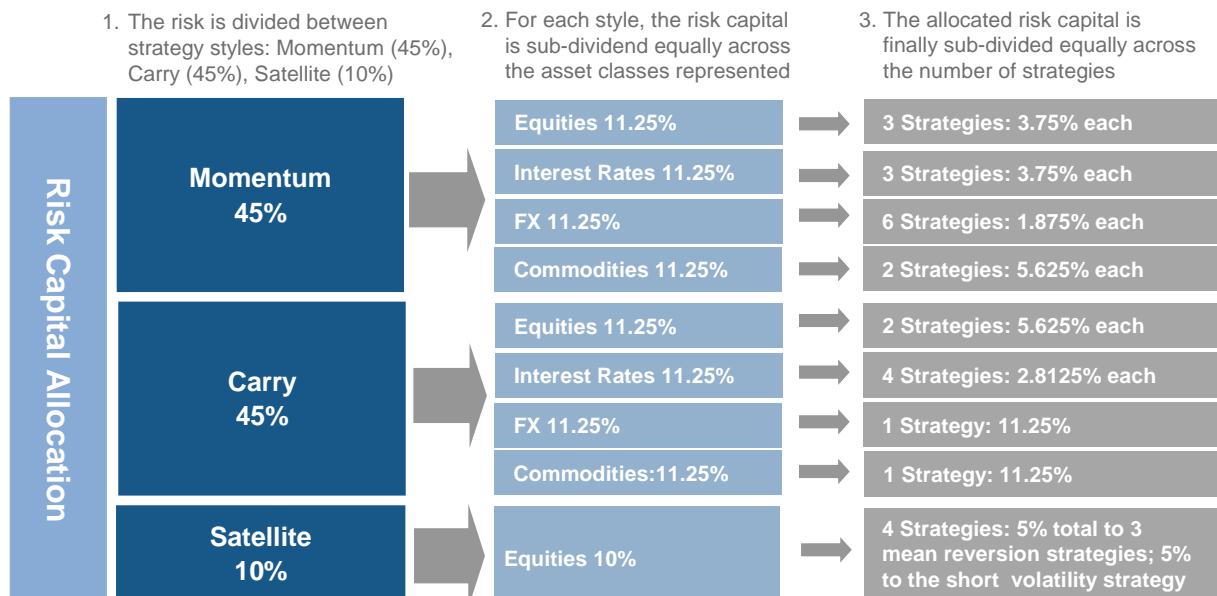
1. The risk is divided between strategy styles: Momentum (45%), Carry (45%), Satellite (10%)

2. For each style, the risk capital is sub-dividend equally across the asset classes represented

3. The allocated risk capital is finally sub-divided equally across the number of strategies

Risk Capital Allocation

Momentum
45%

Equities 11.25%
3 Strategies: 3.75% each

Interest Rates 11.25%
3 Strategies: 3.75% each

FX 11.25%
6 Strategies: 1.875% each

Commodities 11.25%
2 Strategies: 5.625% each

Carry
45%

Equities 11.25%
2 Strategies: 5.625% each

Interest Rates 11.25%
4 Strategies: 2.8125% each

FX 11.25%
1 Strategy: 11.25%

Commodities:11.25%
1 Strategy: 11.25%

Satellite
10%

Equities 10%
4 Strategies: 5% total to 3 mean reversion strategies; 5% to the short volatility strategy